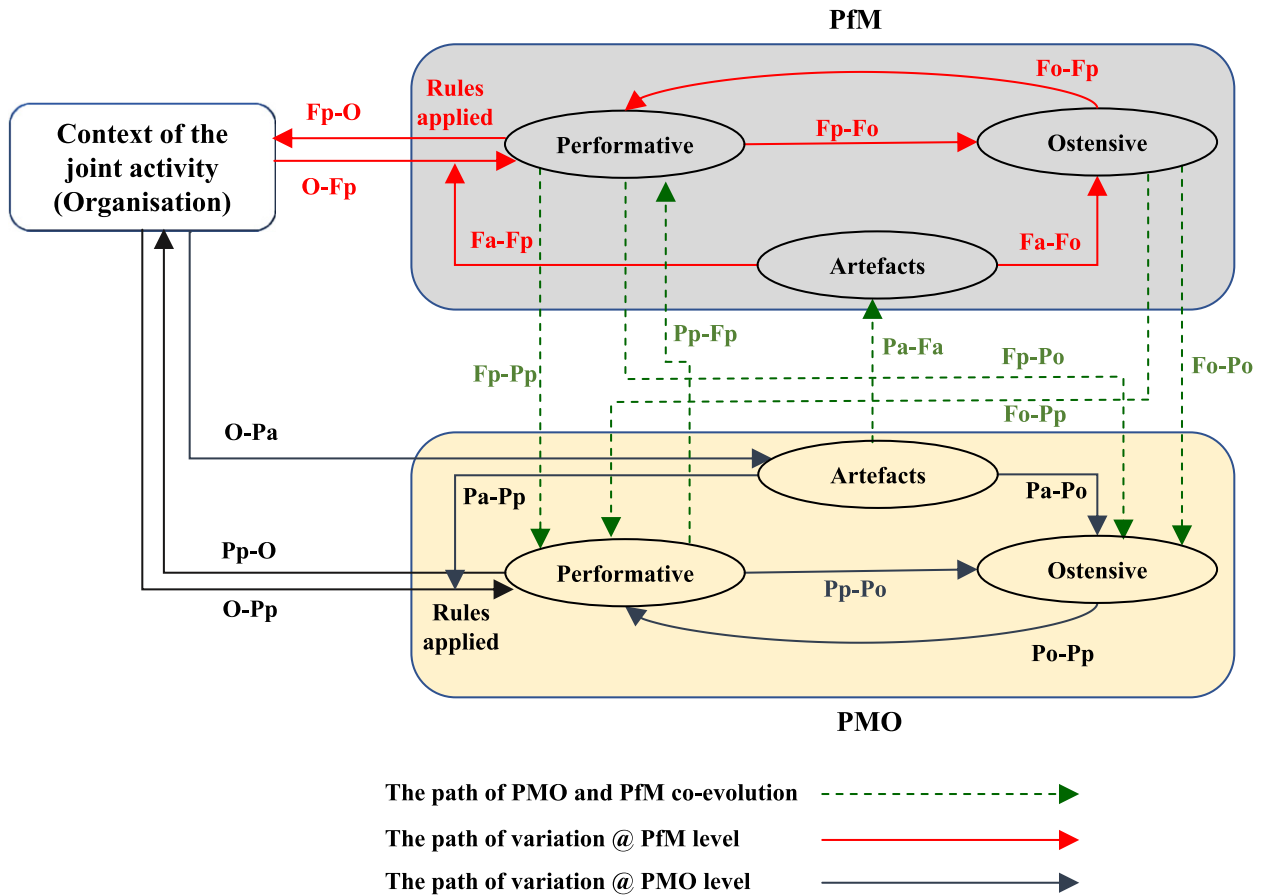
PfM

Fo-Fp

Rules applied

Fp-O

Context of the joint activity (Organisation)

O-Fp

Performative

Fp-Fo

Ostensive

Fa-Fp

Artefacts

Fa-Fo

Pp-Fp

Pa-Fa

Fp-Pp

Fp-Po

Fo-Po

Fo-Pp

O-Pa

Artefacts

Pa-Pp

Pa-Po

Pp-O

Performative

Ostensive

O-Pp

Pp-Po

Rules applied

Po-Pp

PMO

The path of PMO and PfM co-evolution

The path of variation @ PfM level

The path of variation @ PMO level